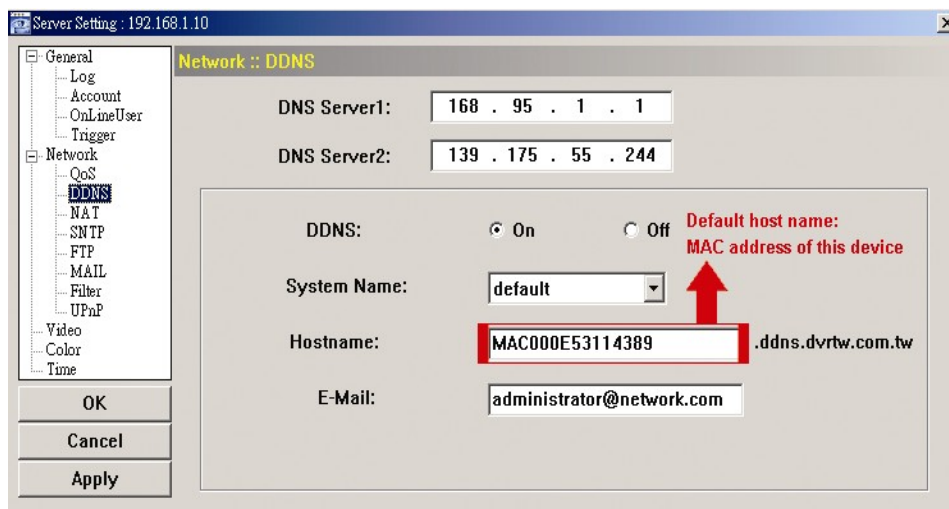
Server Setting : 192.168.1.10

General
Log
Account
OnLineUser
Trigger
Network
QoS
DDNS
NAT
SNTP
FTP
MAIL
Filter
UPnP
Video
Color
Time

OK
Cancel
Apply

Network :: DDNS

DNS Server1: 168 . 95 . 1 . 1
DNS Server2: 139 . 175 . 55 . 244

DDNS: On Off

Default host name:
MAC address of this device

System Name: default

Hostname: MAC000E53114389 .ddns.dvrtw.com.tw

E-Mail: administrator@network.com